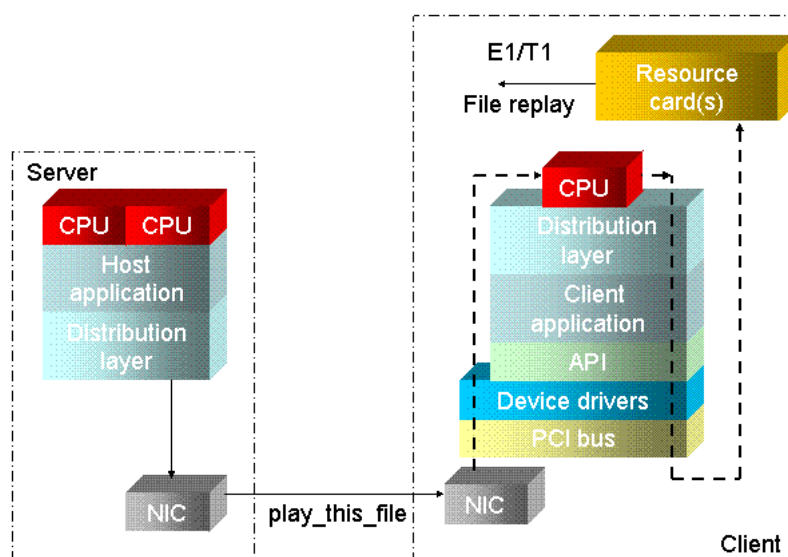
E1/T1

File replay

Resource card(s)

Server

CPU CPU

Host application

Distribution layer

NIC

play_this_file

CPU

Distribution layer

Client application

API

Device drivers

PCI bus

NIC

Client